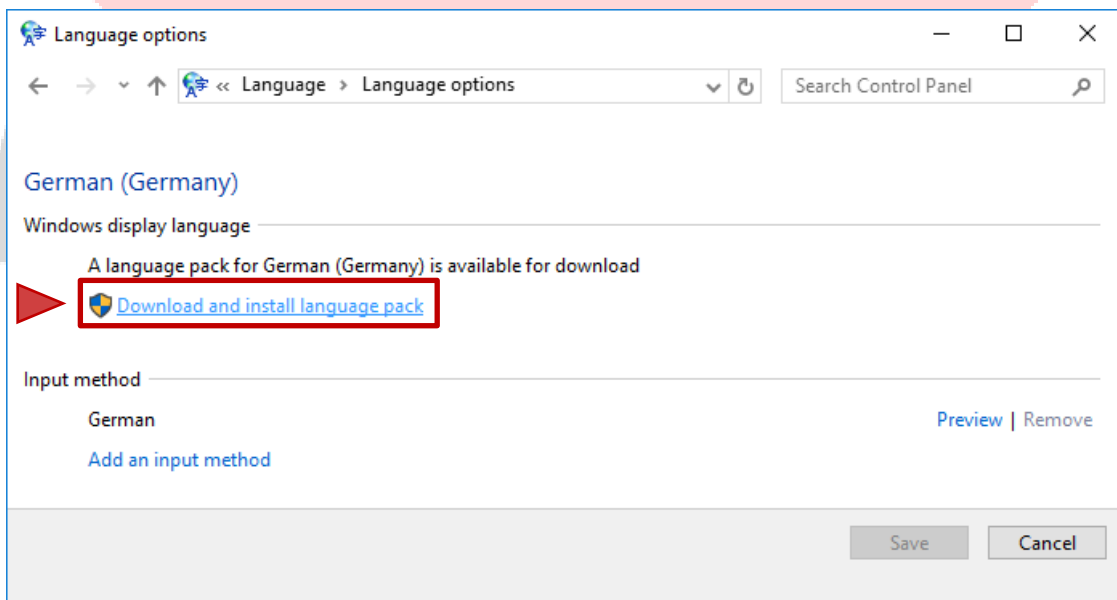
Language options

« Language › Language options

Search Control Panel

German (Germany)

Windows display language

A language pack for German (Germany) is available for download

Download and install language pack

Input method

German

Preview | Remove

Add an input method

Save

Cancel